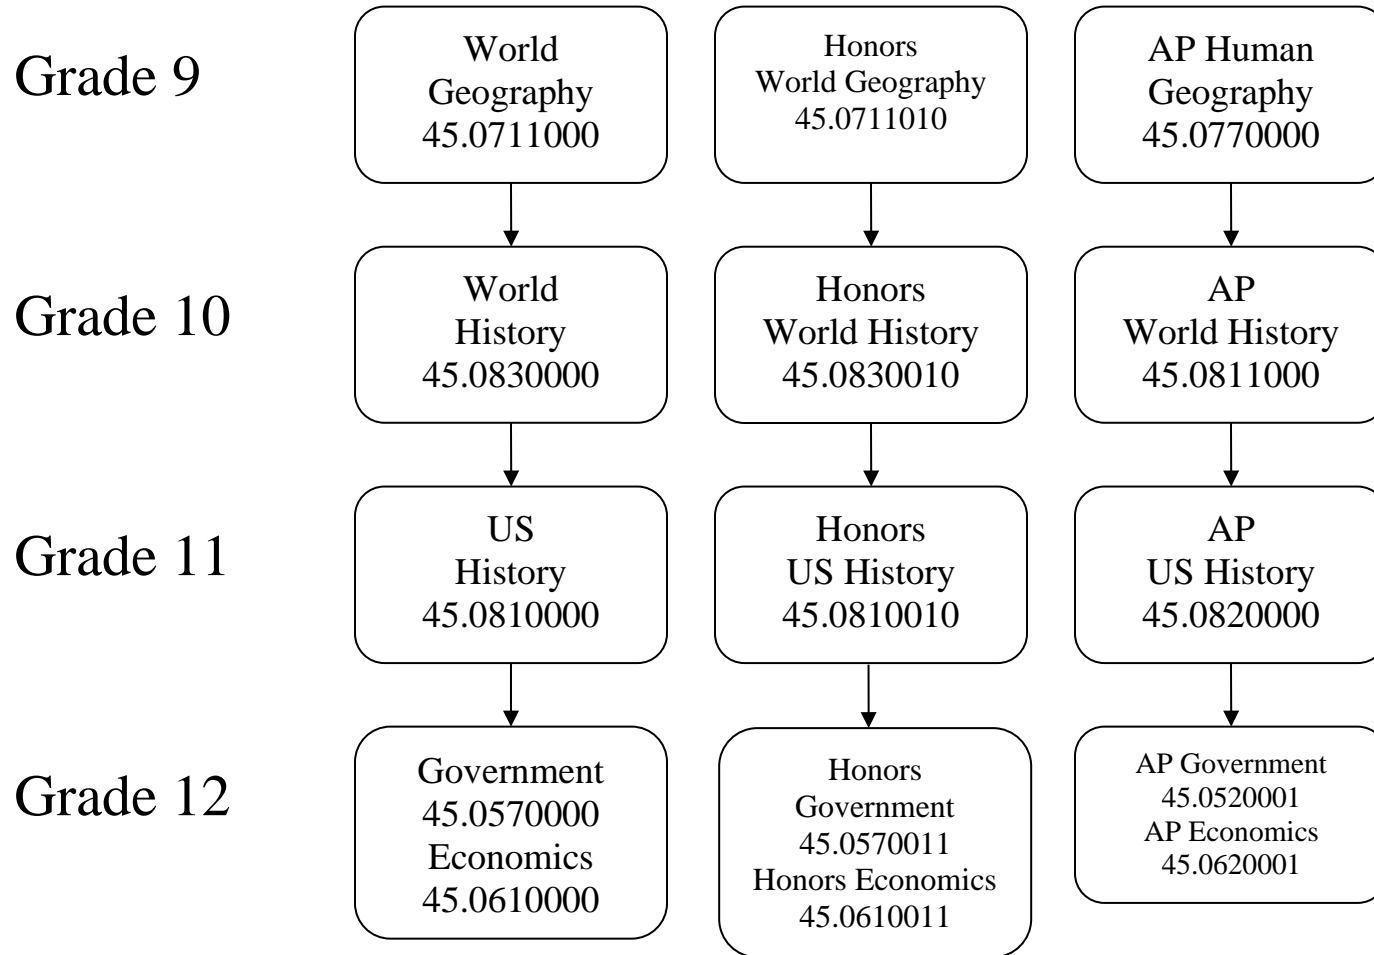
Grade 9

World Geography 45.0711000

Honors World Geography 45.0711010

AP Human Geography 45.0770000

Grade 10

World History 45.0830000

Honors World History 45.0830010

AP World History 45.0811000

Grade 11

US History 45.0810000

Honors US History 45.0810010

AP US History 45.0820000

Grade 12

Government 45.0570000 Economics 45.0610000

Honors Government 45.0570011 Honors Economics 45.0610011

AP Government 45.0520001 AP Economics 45.0620001